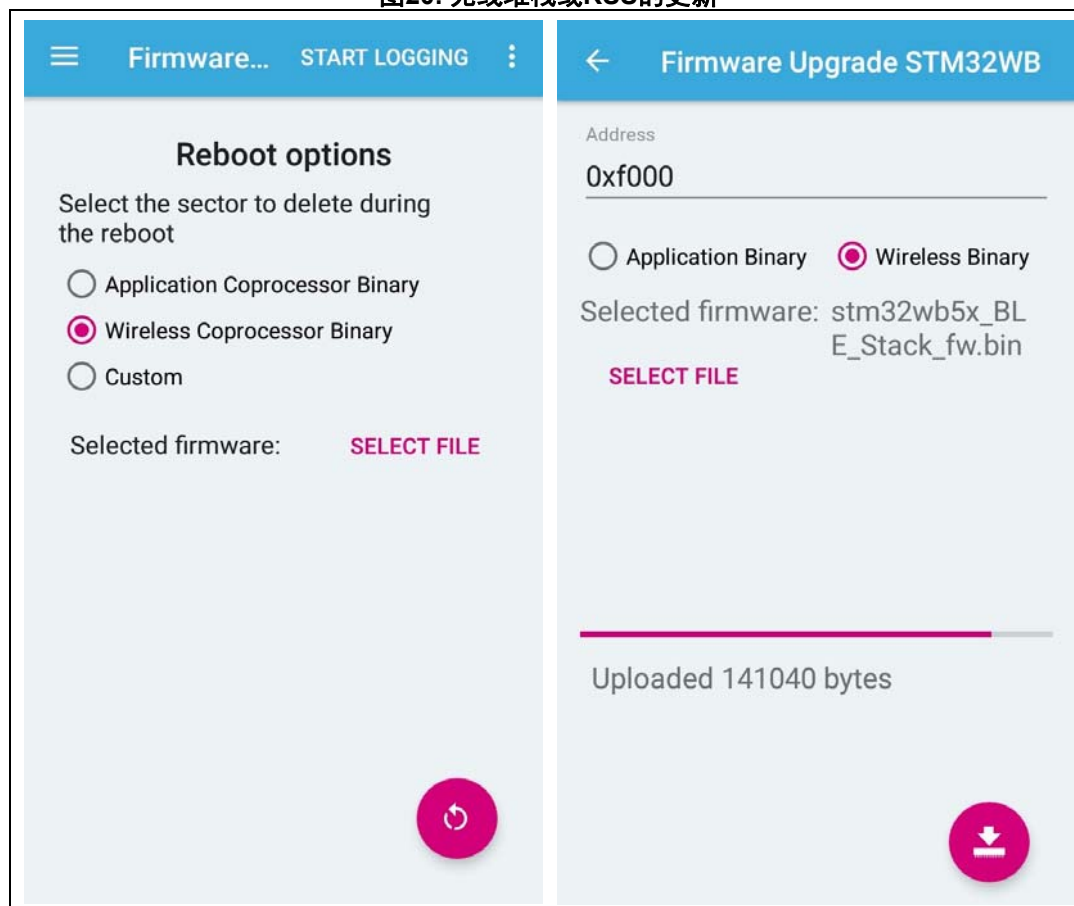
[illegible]

Firmware... START LOGGING

Reboot options

Select the sector to delete during the reboot

Application Coprocessor Binary

Wireless Coprocessor Binary

Custom

Selected firmware: SELECT FILE

Firmware Upgrade STM32WB

Address

0xf000

Application Binary

Wireless Binary

Selected firmware: stm32wb5x_BLE_Stack_fw.bin

SELECT FILE

Uploaded 141040 bytes